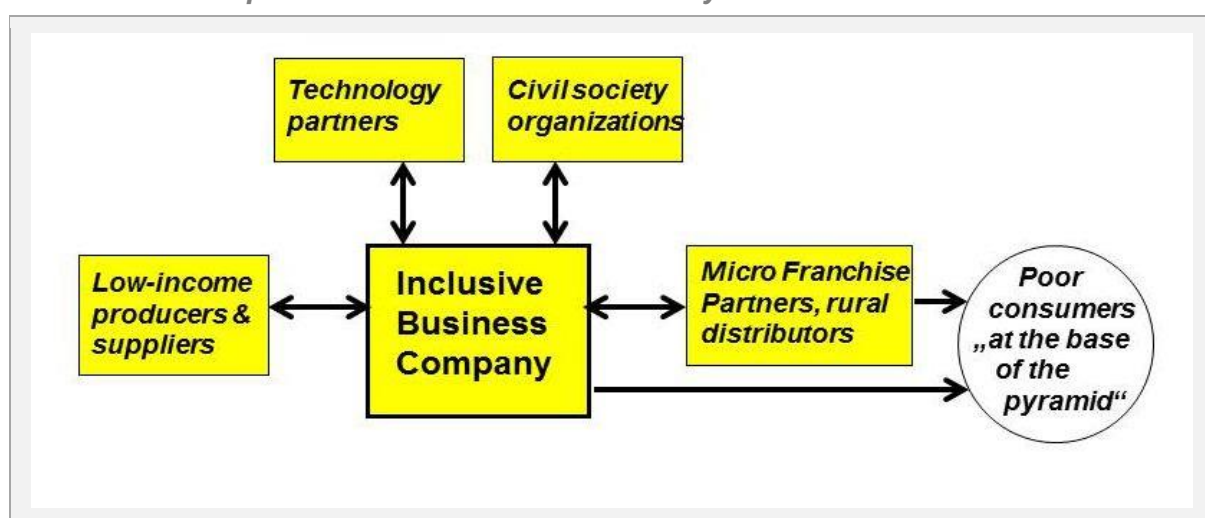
Technology partners

Civil society organizations

Low-income producers & suppliers

Inclusive Business Company

Micro Franchise Partners, rural distributors

Poor consumers „at the base of the pyramid“